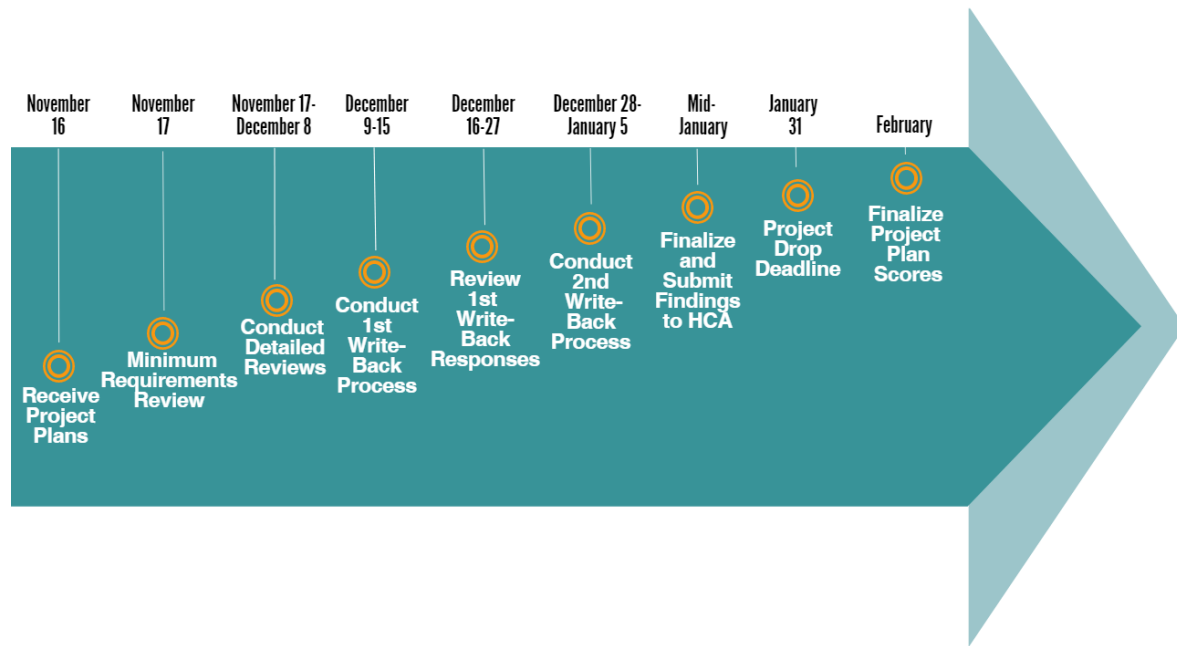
November 16

Receive Project Plans

November 17

Minimum Requirements Review

November 17-December 8

Conduct Detailed Reviews

December 9-15

Conduct 1st Write-Back Process

December 16-27

Review 1st Write-Back Responses

December 28-January 5

Conduct 2nd Write-Back Process

Mid-January

Finalize and Submit Findings to HCA

January 31

Project Drop Deadline

February

Finalize Project Plan Scores